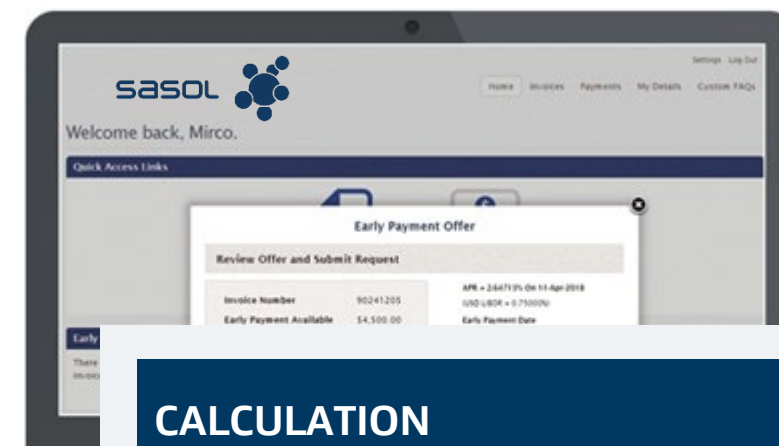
Settings Log Out

sasol

Home Invoices Payments My Details Custom FAQs

Welcome back, Mirco.

Quick Access Links

Early Payment Offer

Review Offer and Submit Request

Invoice Number 90241205

Early Payment Available $4,500.00

APR = 2.64713% On 11-Apr-2018

USD LIBOR = 0.75000%

Early Payment Date

Early

There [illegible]

invoic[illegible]

CALCULATION